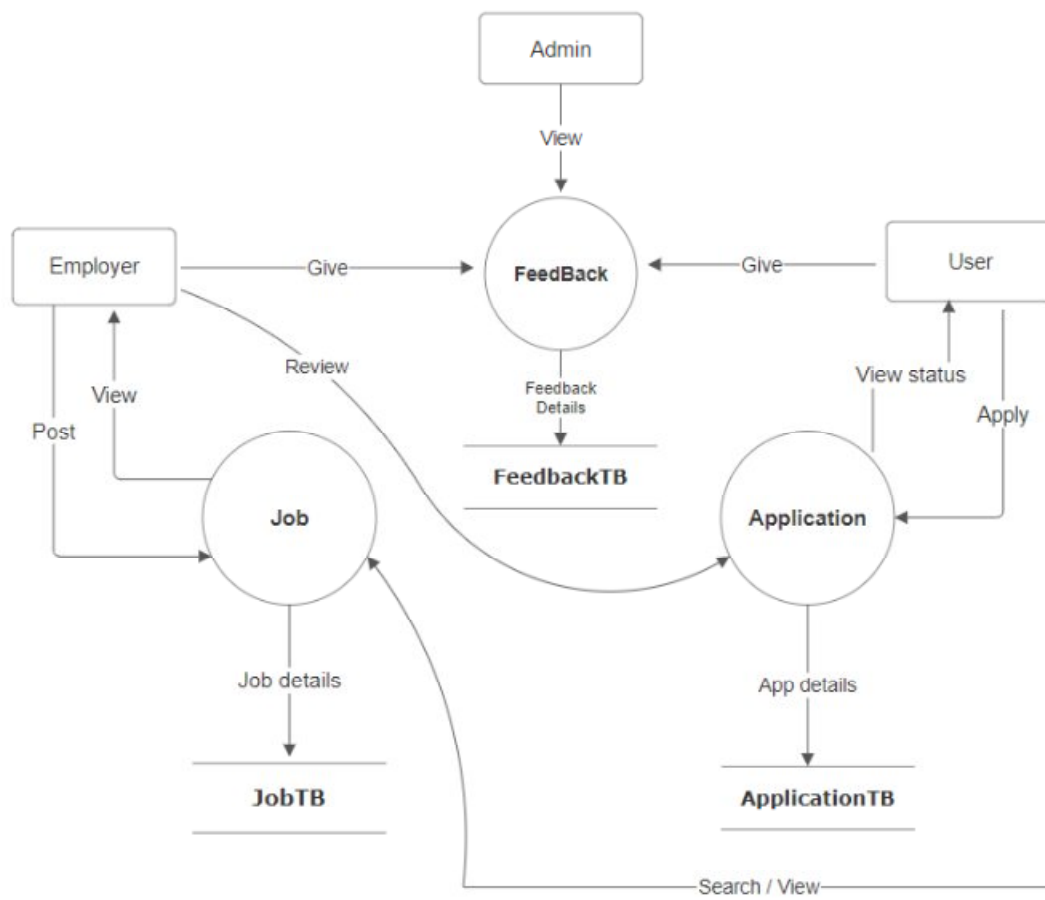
Admin

View

Employer

Give

FeedBack

Give

User

Review

Feedback Details

View status

Apply

View

Post

FeedbackTB

Job

Application

Job details

App details

JobTB

ApplicationTB

Search / View